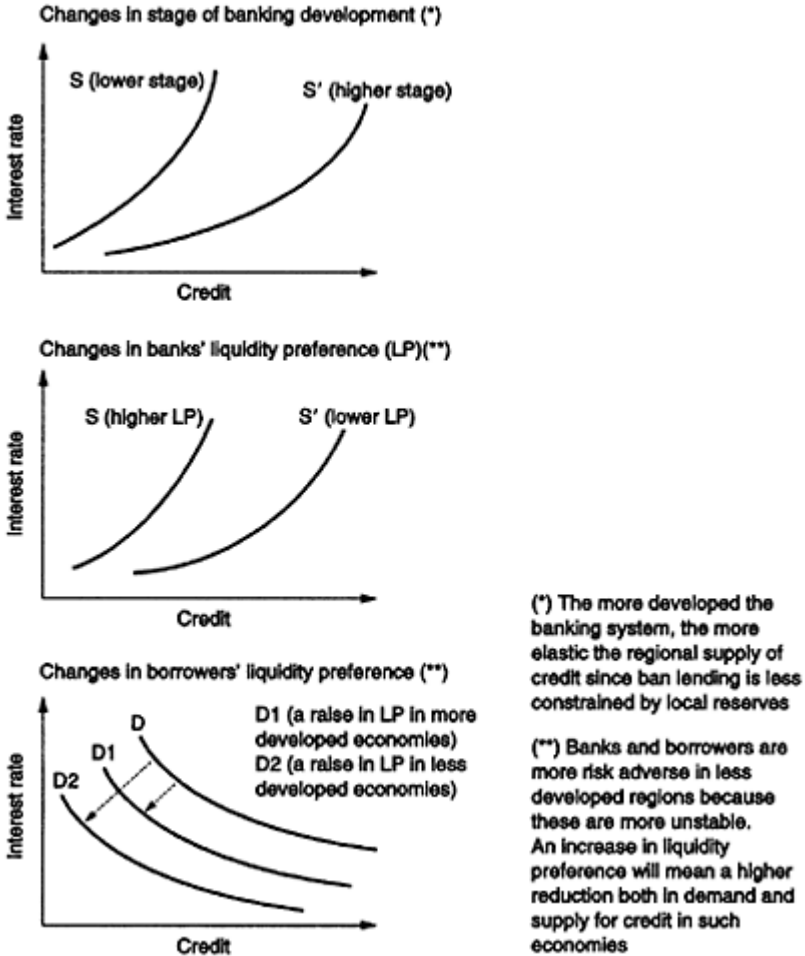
Changes in stage of banking development (*)

S (lower stage)

S' (higher stage)

Interest rate

Credit

Changes in banks' liquidity preference (LP)(**)

S (higher LP)

S' (lower LP)

Interest rate

Credit

Changes in borrowers' liquidity preference (**)

D

D1

D2

D1 (a raise in LP in more developed economies)
D2 (a raise in LP in less developed economies)

Interest rate

Credit

(*) The more developed the banking system, the more elastic the regional supply of credit since ban lending is less constrained by local reserves

(**) Banks and borrowers are more risk adverse in less developed regions because these are more unstable. An increase in liquidity preference will mean a higher reduction both in demand and supply for credit in such economies